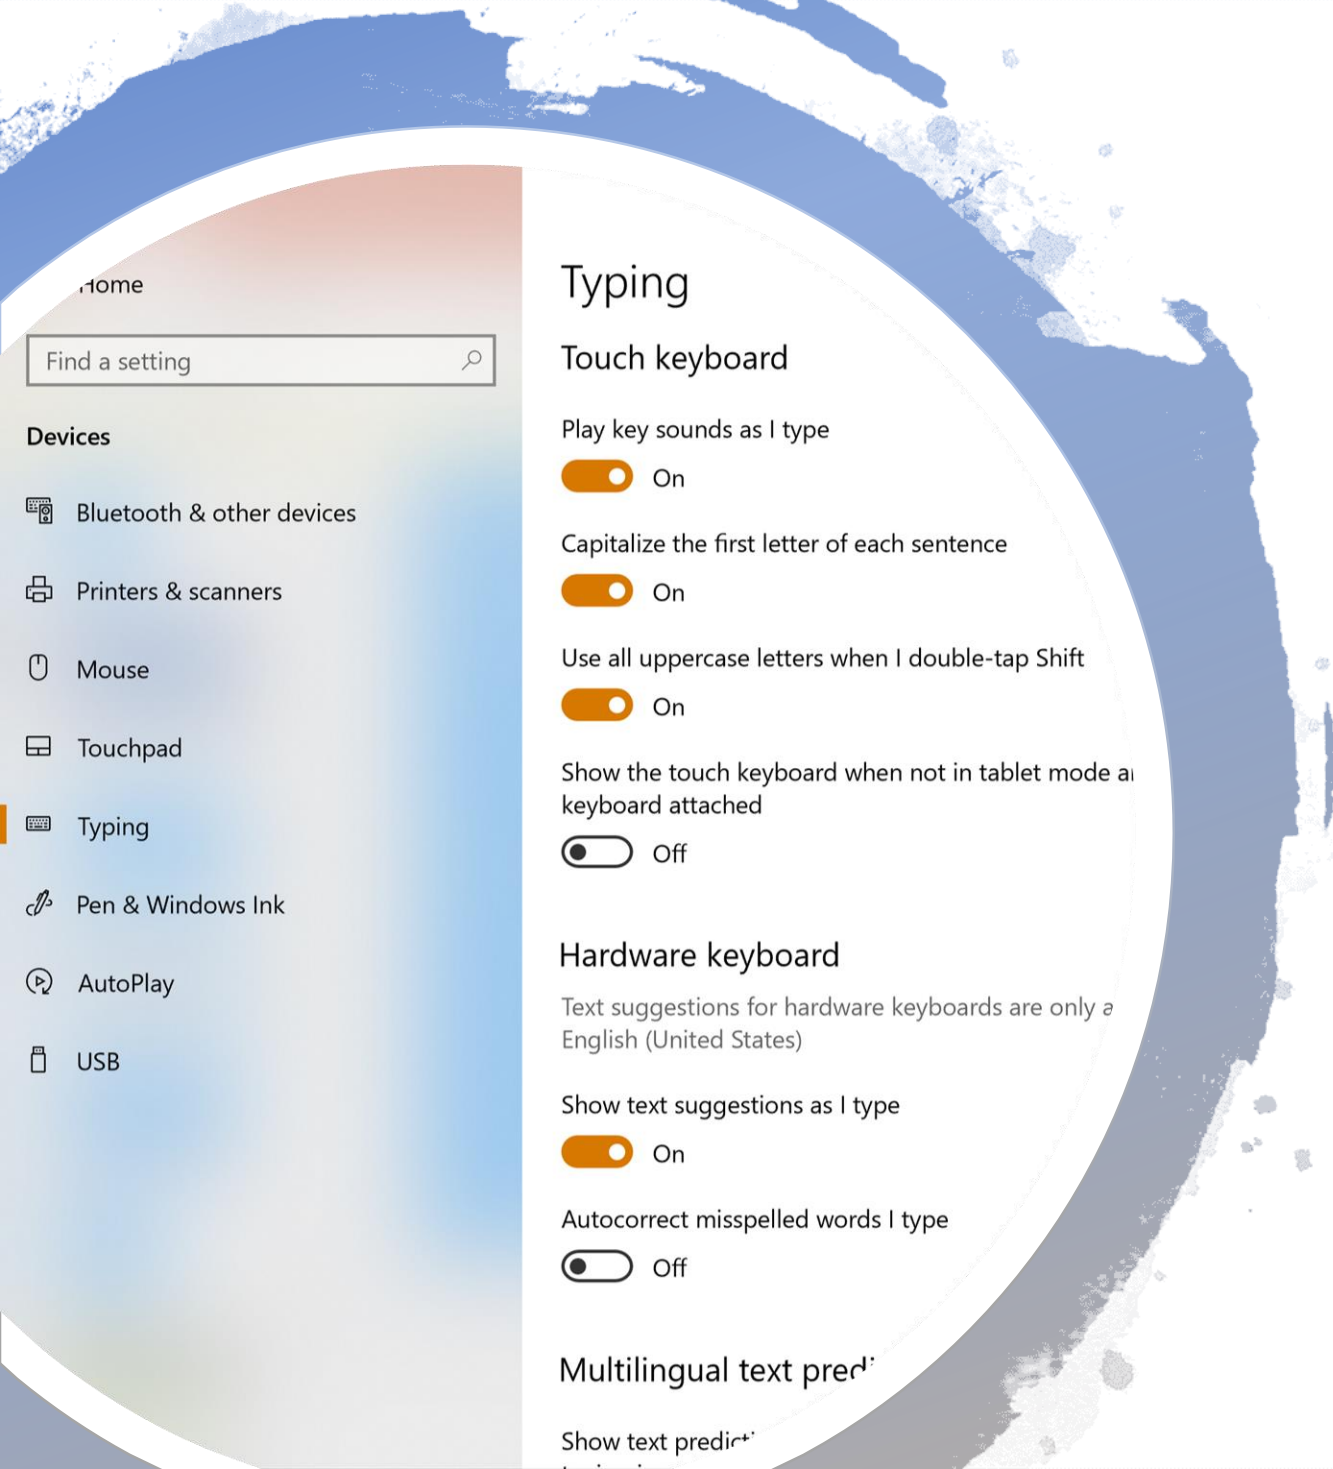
Home

Find a setting

Devices

Bluetooth & other devices

Printers & scanners

Mouse

Touchpad

Typing

Pen & Windows Ink

AutoPlay

USB

Typing

Touch keyboard

Play key sounds as I type

On

Capitalize the first letter of each sentence

On

Use all uppercase letters when I double-tap Shift

On

Show the touch keyboard when not in tablet mode a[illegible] keyboard attached

Off

Hardware keyboard

Text suggestions for hardware keyboards are only a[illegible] English (United States)

Show text suggestions as I type

On

Autocorrect misspelled words I type

Off

Multilingual text pred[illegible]

Show text predic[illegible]